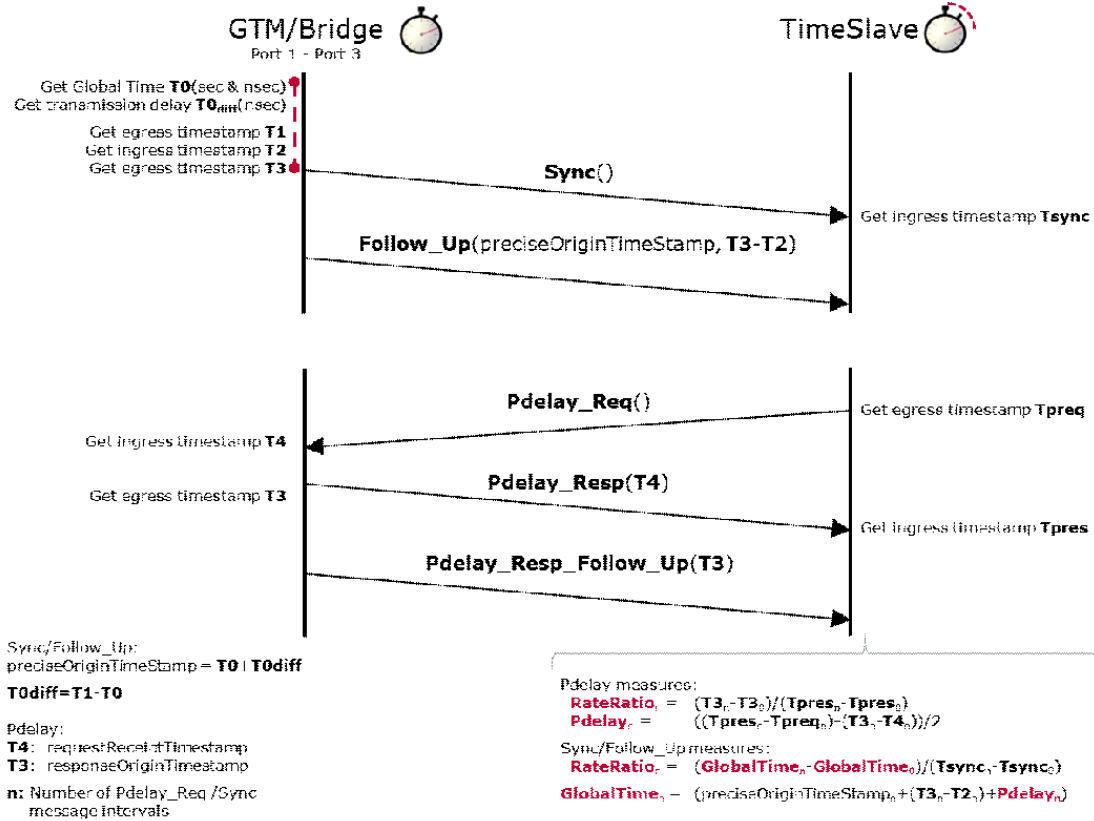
GTM/Bridge
Port 1 - Port 3

TimeSlave

Get Global Time T0(sec & nsec)
Get transmission delay $T0_{diff}$(nsec)
Get egress timestamp T1
Get ingress timestamp T2
Get egress timestamp T3

Sync()

Get ingress timestamp Tsync

Follow_Up(preciseOriginTimeStamp, T3-T2)

Pdelay_Req()

Get egress timestamp Tpreq

Get ingress timestamp T4

Pdelay_Resp(T4)

Get egress timestamp T3

Get ingress timestamp Tpres

Pdelay_Resp_Follow_Up(T3)

Sync/Follow_Up:
preciseOriginTimeStamp = T0 + T0diff

T0diff=T1-T0

Pdelay:
T4: requestReceiptTimestamp
T3: responseOriginTimestamp

n: Number of Pdelay_Req /Sync message intervals

Pdelay measures:
$RateRatio_n$ = $(T3_n-T3_0)/(Tpres_n-Tpres_0)$
$Pdelay_n$ = $((Tpres_n-Tpreq_n)-(T3_n-T4_n))/2$

Sync/Follow_Up measures:
$RateRatio_n$ = $(GlobalTime_n-GlobalTime_0)/(Tsync_n-Tsync_0)$

$GlobalTime_n$ = $(preciseOriginTimeStamp_n+(T3_n-T2_n)+Pdelay_n)$